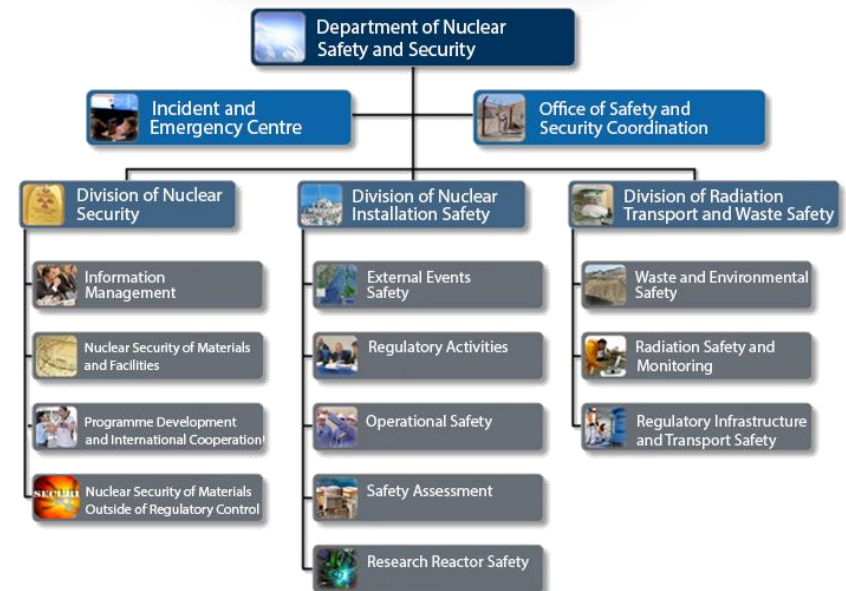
Department of Nuclear Safety and Security

Incident and Emergency Centre

Office of Safety and Security Coordination

Division of Nuclear Security

Information Management

Nuclear Security of Materials and Facilities

Programme Development and International Cooperation

SECURI

Nuclear Security of Materials Outside of Regulatory Control

Division of Nuclear Installation Safety

External Events Safety

Regulatory Activities

Operational Safety

Safety Assessment

Research Reactor Safety

Division of Radiation Transport and Waste Safety

Waste and Environmental Safety

Radiation Safety and Monitoring

Regulatory Infrastructure and Transport Safety